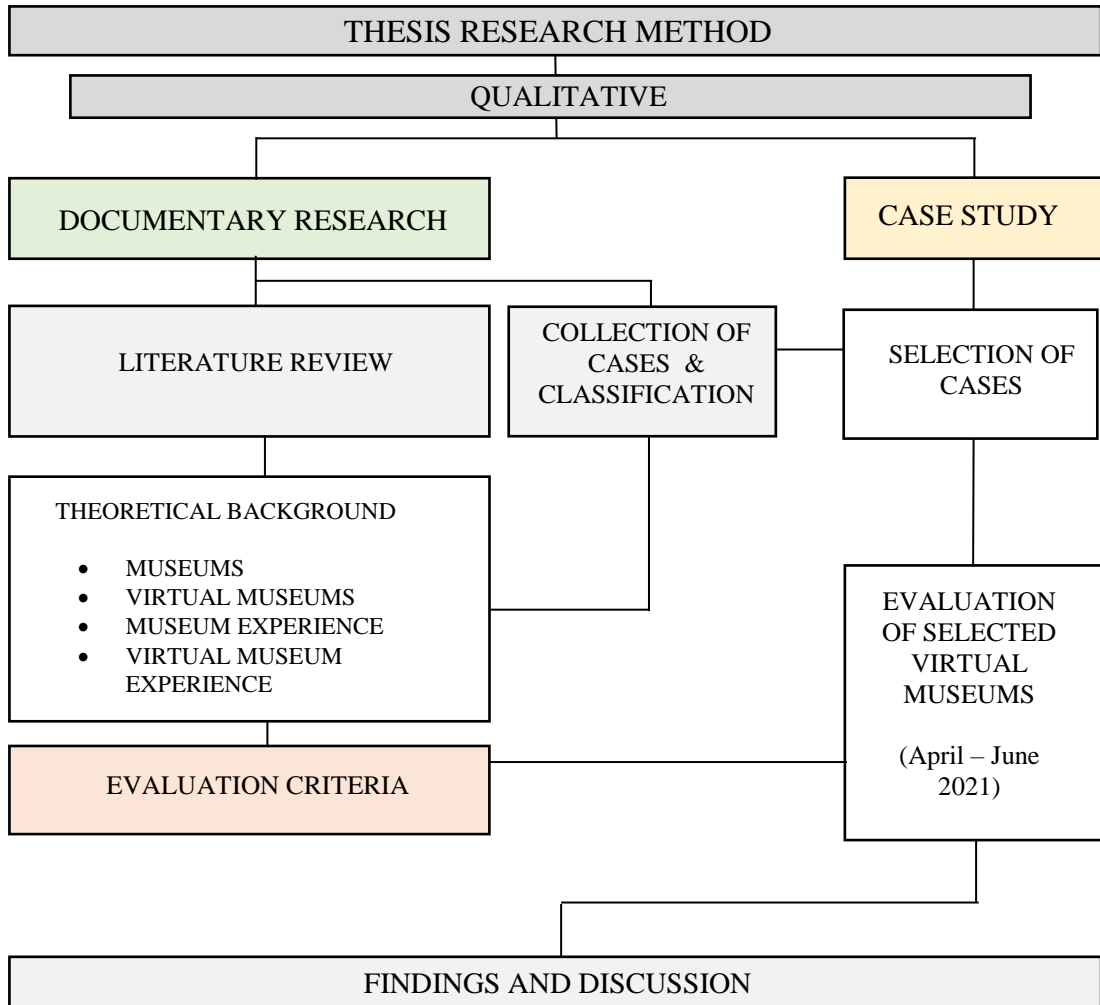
THESIS RESEARCH METHOD

QUALITATIVE

DOCUMENTARY RESEARCH

CASE STUDY

LITERATURE REVIEW

COLLECTION OF CASES & CLASSIFICATION

SELECTION OF CASES

THEORETICAL BACKGROUND

- MUSEUMS
- VIRTUAL MUSEUMS
- MUSEUM EXPERIENCE
- VIRTUAL MUSEUM EXPERIENCE

EVALUATION OF SELECTED VIRTUAL MUSEUMS

(April – June 2021)

EVALUATION CRITERIA

FINDINGS AND DISCUSSION